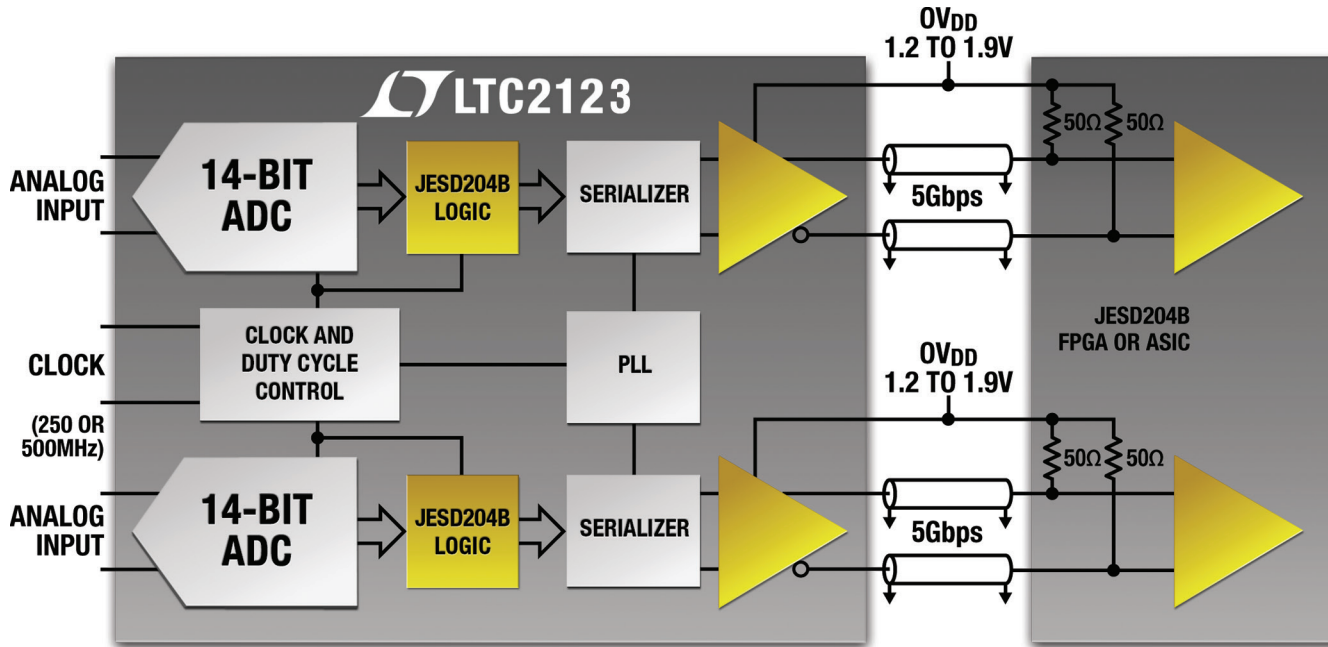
LTC2123

ANALOG INPUT

14-BIT ADC

JESD204B LOGIC

SERIALIZER

$OV_{DD}$ 1.2 TO 1.9V

50Ω 50Ω

5Gbps

CLOCK

(250 OR 500MHz)

CLOCK AND DUTY CYCLE CONTROL

PLL

JESD204B FPGA OR ASIC

$OV_{DD}$ 1.2 TO 1.9V

50Ω 50Ω

ANALOG INPUT

14-BIT ADC

JESD204B LOGIC

SERIALIZER

5Gbps